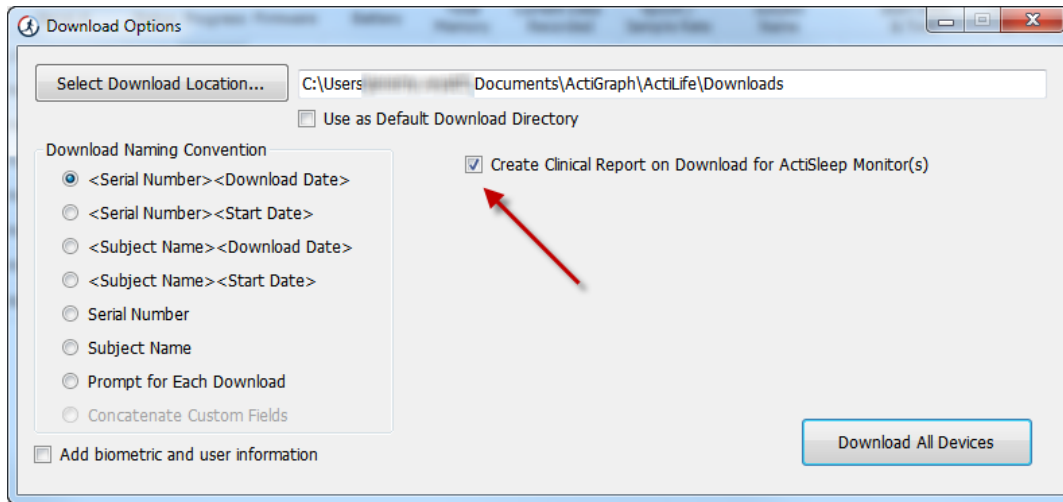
Download Options

Select Download Location...

C:\Users\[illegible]\Documents\ActiGraph\ActiLife\Downloads

Use as Default Download Directory

Download Naming Convention

<Serial Number><Download Date>

<Serial Number><Start Date>

<Subject Name><Download Date>

<Subject Name><Start Date>

Serial Number

Subject Name

Prompt for Each Download

Concatenate Custom Fields

Create Clinical Report on Download for ActiSleep Monitor(s)

Add biometric and user information

Download All Devices